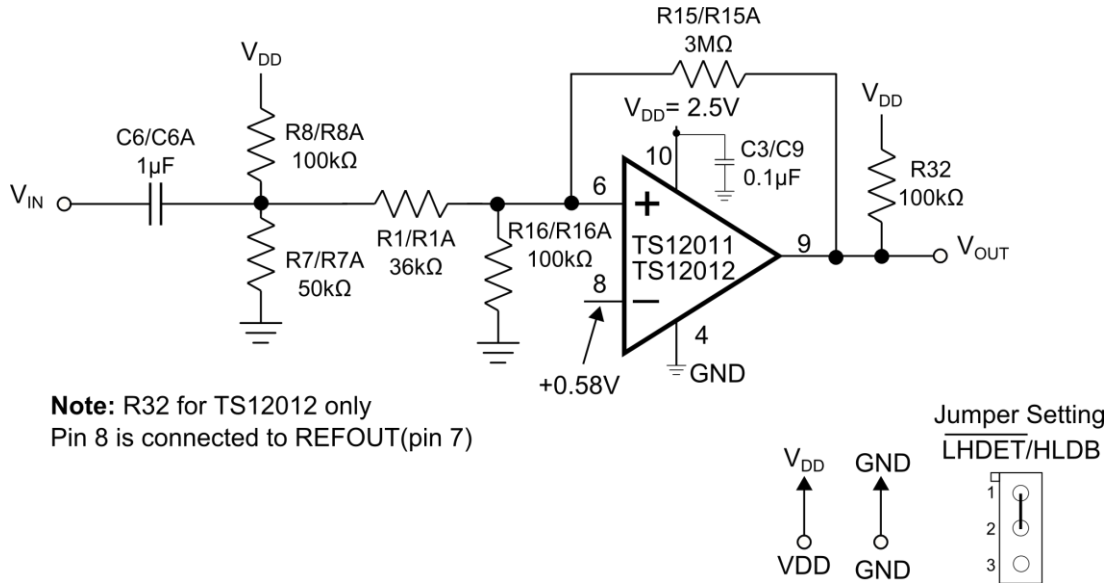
R15/R15A
3MΩ

$V_{DD}$

$V_{DD}$= 2.5V

$V_{DD}$

C6/C6A
1µF

R8/R8A
100kΩ

10

C3/C9
0.1µF

R32
100kΩ

$V_{IN}$

R1/R1A
36kΩ

6

+

R16/R16A
100kΩ

TS12011
TS12012

9

$V_{OUT}$

R7/R7A
50kΩ

8

−

4

GND

+0.58V

**Note:** R32 for TS12012 only
Pin 8 is connected to REFOUT(pin 7)

Jumper Setting
$\overline{\text{LHDET}}$/HLDB

$V_{DD}$

GND

1
2
3

VDD

GND